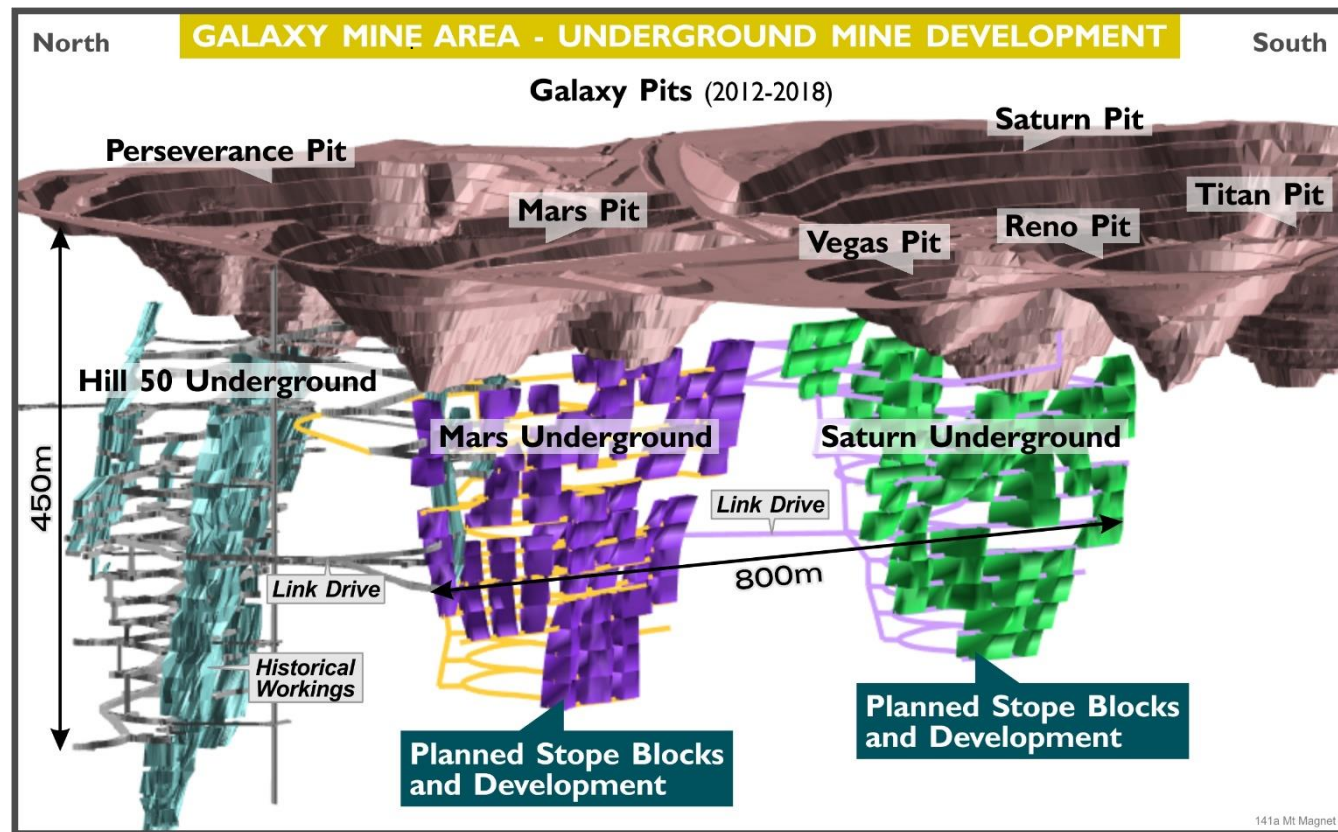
North

GALAXY MINE AREA - UNDERGROUND MINE DEVELOPMENT

South

Galaxy Pits (2012-2018)

Perseverance Pit

Saturn Pit

Titan Pit

Mars Pit

Reno Pit

Vegas Pit

Hill 50 Underground

Mars Underground

Saturn Underground

450m

Link Drive

800m

Link Drive

Historical Workings

Planned Stope Blocks and Development

Planned Stope Blocks and Development

141a Mt Magnet